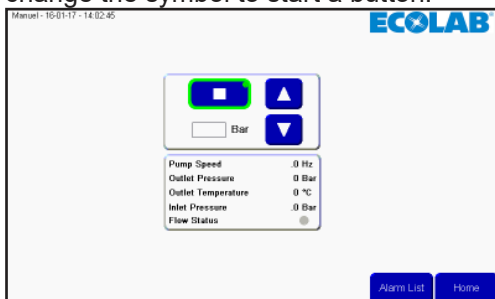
change the symbol to start a button.

Manuel - 16-01-17 - 14:02:45

ECOLAB

Bar

| Pump Speed | .0 Hz |
|---|---|
| Outlet Pressure | 0 Bar |
| Outlet Temperature | 0 °C |
| Inlet Pressure | .0 Bar |
| Flow Status | |

Alarm List

Home